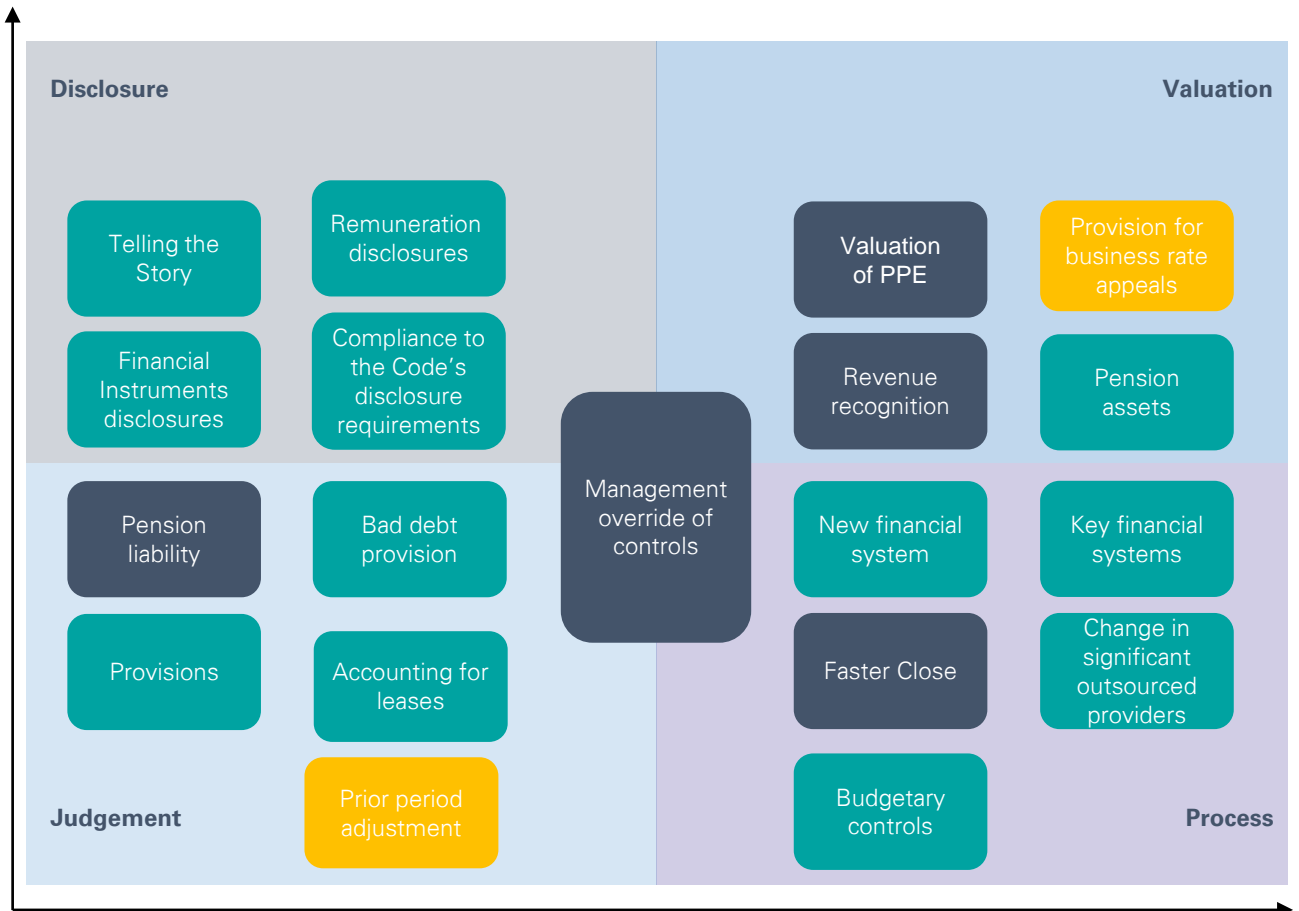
Disclosure

Valuation

Telling the Story

Remuneration disclosures

Valuation of PPE

Provision for business rate appeals

Financial Instruments disclosures

Compliance to the Code's disclosure requirements

Revenue recognition

Pension assets

Management override of controls

Pension liability

Bad debt provision

New financial system

Key financial systems

Provisions

Accounting for leases

Faster Close

Change in significant outsourced providers

Prior period adjustment

Budgetary controls

Judgement

Process